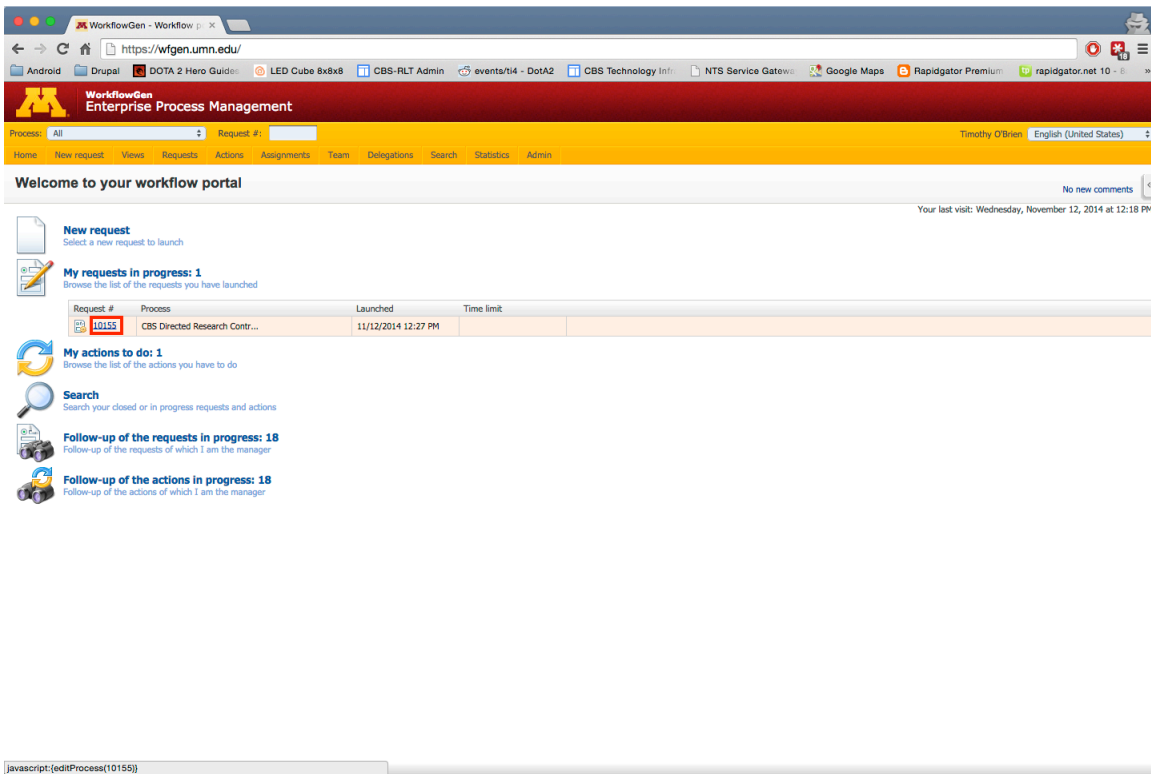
WorkflowGen - Workflow p ×

https://wfgen.umn.edu/

Android Drupal DOTA 2 Hero Guides LED Cube 8x8x8 CBS-RLT Admin events/ti4 - DotA2 CBS Technology Infr NTS Service Gatewa Google Maps Rapidgator Premium rapidgator.net 10 - 8

WorkflowGen
Enterprise Process Management

Process: All Request #:

Timothy O'Brien English (United States)

Home New request Views Requests Actions Assignments Team Delegations Search Statistics Admin

Welcome to your workflow portal

No new comments

Your last visit: Wednesday, November 12, 2014 at 12:18 PM

New request
Select a new request to launch

My requests in progress: 1
Browse the list of the requests you have launched

| Request # | Process | Launched | Time limit |
|---|---|---|---|
| 10155 | CBS Directed Research Contr... | 11/12/2014 12:27 PM | |

My actions to do: 1
Browse the list of the actions you have to do

Search
Search your closed or in progress requests and actions

Follow-up of the requests in progress: 18
Follow-up of the requests of which I am the manager

Follow-up of the actions in progress: 18
Follow-up of the actions of which I am the manager

javascript:{editProcess(10155)}